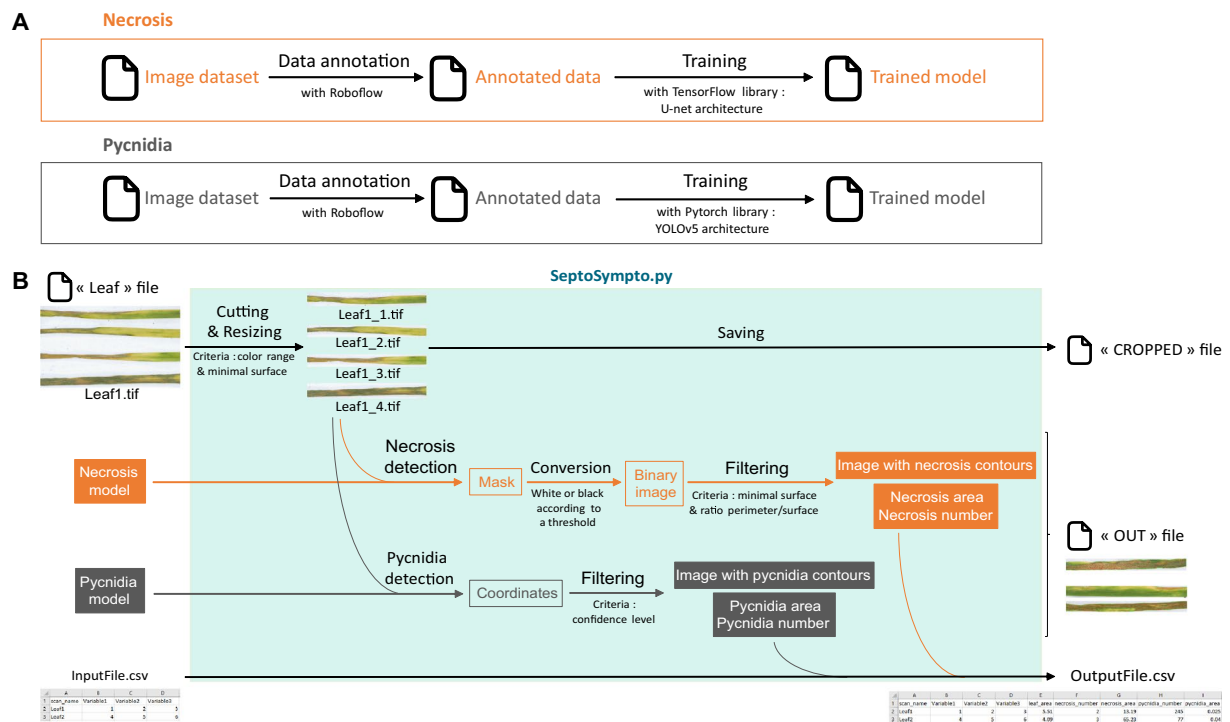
A

Necrosis

Image dataset → Data annotation with Roboflow → Annotated data → Training with TensorFlow library : U-net architecture → Trained model

Pycnidia

Image dataset → Data annotation with Roboflow → Annotated data → Training with Pytorch library : YOLOv5 architecture → Trained model

B

« Leaf » file

Leaf1.tif

SeptoSympto.py

Cutting & Resizing

Criteria : color range & minimal surface

Leaf1_1.tif
Leaf1_2.tif
Leaf1_3.tif
Leaf1_4.tif

Saving

« CROPPED » file

Necrosis model

Necrosis detection

Mask

Conversion

White or black according to a threshold

Binary image

Filtering

Criteria : minimal surface & ratio perimeter/surface

Image with necrosis contours

Necrosis area
Necrosis number

« OUT » file

Pycnidia model

Pycnidia detection

Coordinates

Filtering

Criteria : confidence level

Image with pycnidia contours

Pycnidia area
Pycnidia number

InputFile.csv

OutputFile.csv

| | A | B | C | D |
|---|---|---|---|---|
| 1 | scan_name | Variable1 | Variable2 | Variable3 |
| 2 | Leaf1 | 1 | 2 | 3 |
| 3 | Leaf2 | 4 | 5 | 6 |

| | A | B | C | D | E | F | G | H | I |
|---|---|---|---|---|---|---|---|---|---|
| 1 | scan_name | Variable1 | Variable2 | Variable3 | leaf_area | necrosis_number | necrosis_area | pycnidia_number | pycnidia_area |
| 2 | Leaf1 | 1 | 2 | 3 | 5.91 | 2 | 15.19 | 245 | 0.025 |
| 3 | Leaf2 | 4 | 5 | 6 | 4.09 | 3 | 65.23 | 77 | 0.04 |